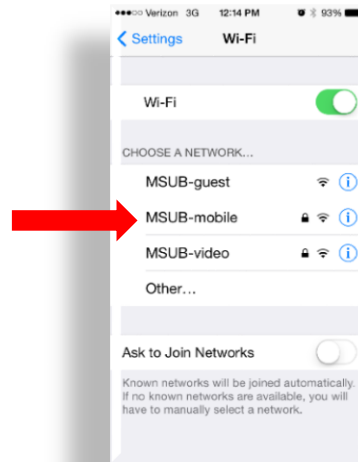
●●●○○ Verizon 3G 12:14 PM 93%

Settings Wi-Fi

Wi-Fi

CHOOSE A NETWORK...

MSUB-guest

MSUB-mobile

MSUB-video

Other...

Ask to Join Networks

Known networks will be joined automatically. If no known networks are available, you will have to manually select a network.